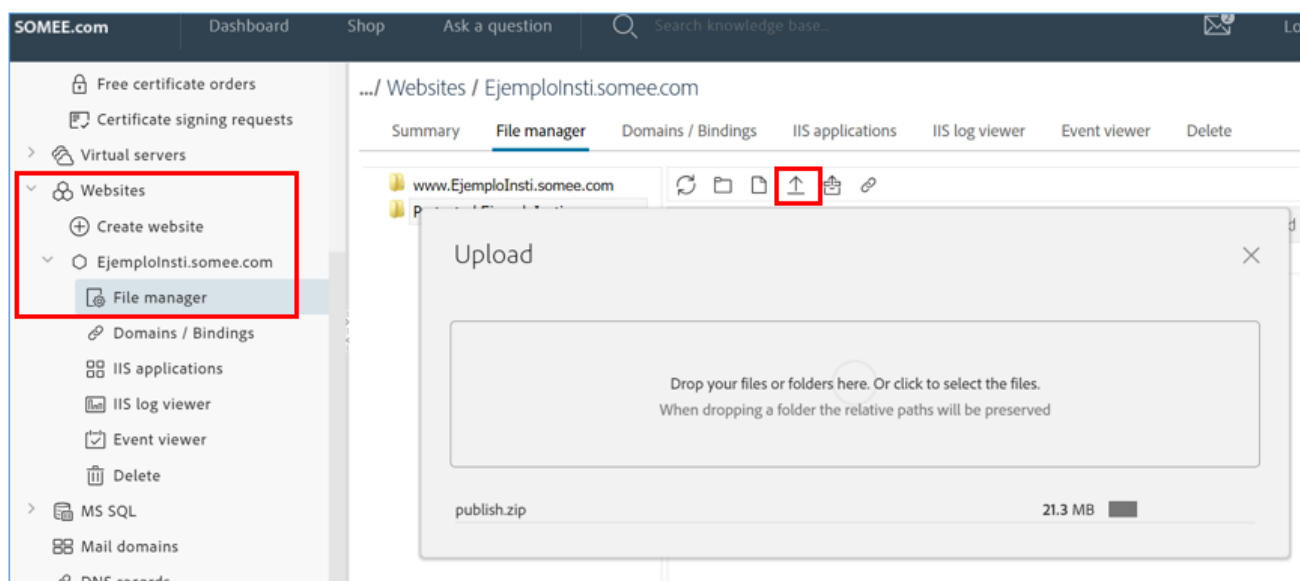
SOMEE.com Dashboard Shop Ask a question Search knowledge base... Lo

Free certificate orders
Certificate signing requests
Virtual servers
Websites
Create website
EjemploInsti.somee.com
File manager
Domains / Bindings
IIS applications
IIS log viewer
Event viewer
Delete
MS SQL
Mail domains
DNS records

.../ Websites / EjemploInsti.somee.com

Summary File manager Domains / Bindings IIS applications IIS log viewer Event viewer Delete

www.EjemploInsti.somee.com
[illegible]

Upload

Drop your files or folders here. Or click to select the files.
When dropping a folder the relative paths will be preserved

publish.zip 21.3 MB